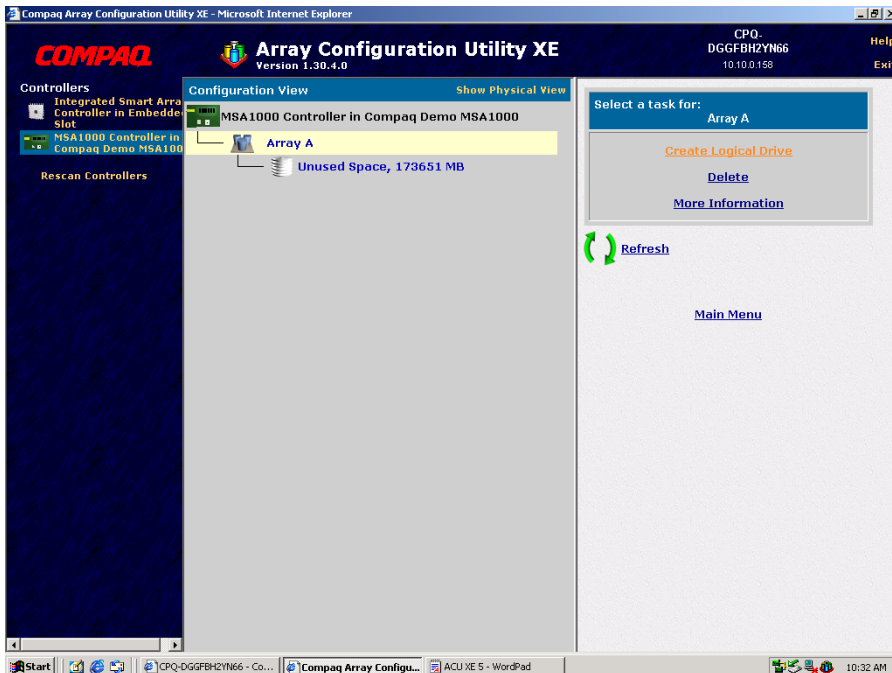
Compaq Array Configuration Utility XE - Microsoft Internet Explorer

COMPAQ

Array Configuration Utility XE
Version 1.30.4.0

CPQ-DGGFBH2YN66
10.10.0.158

Help
Exit

Controllers

Integrated Smart Array Controller in Embedded Slot

MSA1000 Controller in Compaq Demo MSA1000

Rescan Controllers

Configuration View

Show Physical View

MSA1000 Controller in Compaq Demo MSA1000

Array A

Unused Space, 173651 MB

Select a task for:
Array A

Create Logical Drive

Delete

More Information

Refresh

Main Menu

Start

CPQ-DGGFBH2YN66 - Co...

Compaq Array Configu...

ACU XE 5 - WordPad

10:32 AM